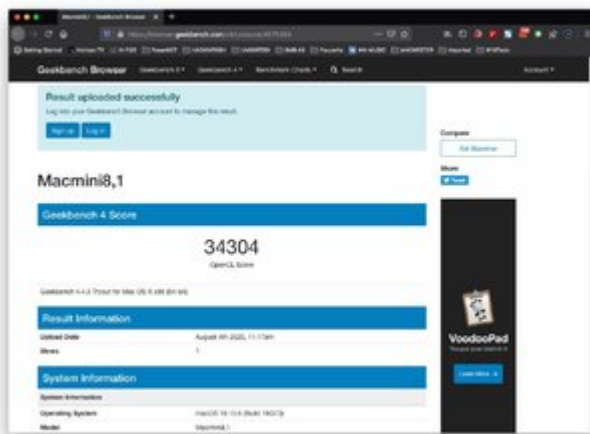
Macmini8,1 - Geekbench Browser

Geekbench Browser Geekbench 5 Geekbench 4 Benchmark Charts Search Account

Result uploaded successfully
Log into your Geekbench Browser account to manage this result.
Sign up Log in

Compare
Set Baseline

Share
Tweet

Macmini8,1

Geekbench 4 Score

34304
OpenCL Score

Geekbench 4.4.2 Tryout for Mac OS X x86 (64-bit)

Result Information

| Upload Date | August 4th 2020, 11:17am |
|---|---|
| Views | 1 |

System Information

| System Information | |
|---|---|
| Operating System | macOS 10.15.6 (Build 19G73) |
| Model | Macmini8,1 |

VoodooPad
Learn More